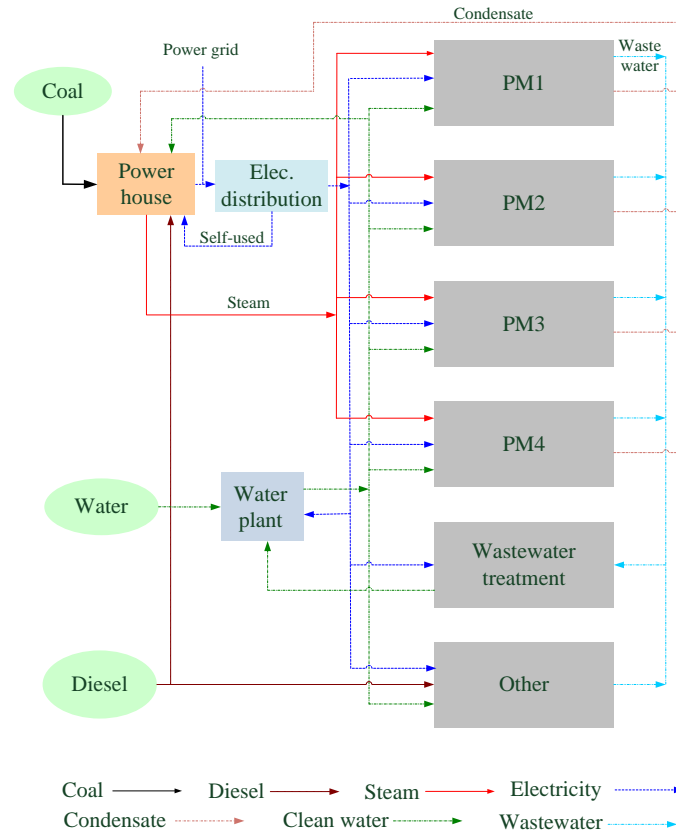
Condensate

Power grid

Waste water

Coal

PM1

Power house

Elec. distribution

PM2

Self-used

Steam

PM3

PM4

Water

Water plant

Wastewater treatment

Diesel

Other

Coal Diesel Steam Electricity

Condensate Clean water Wastewater